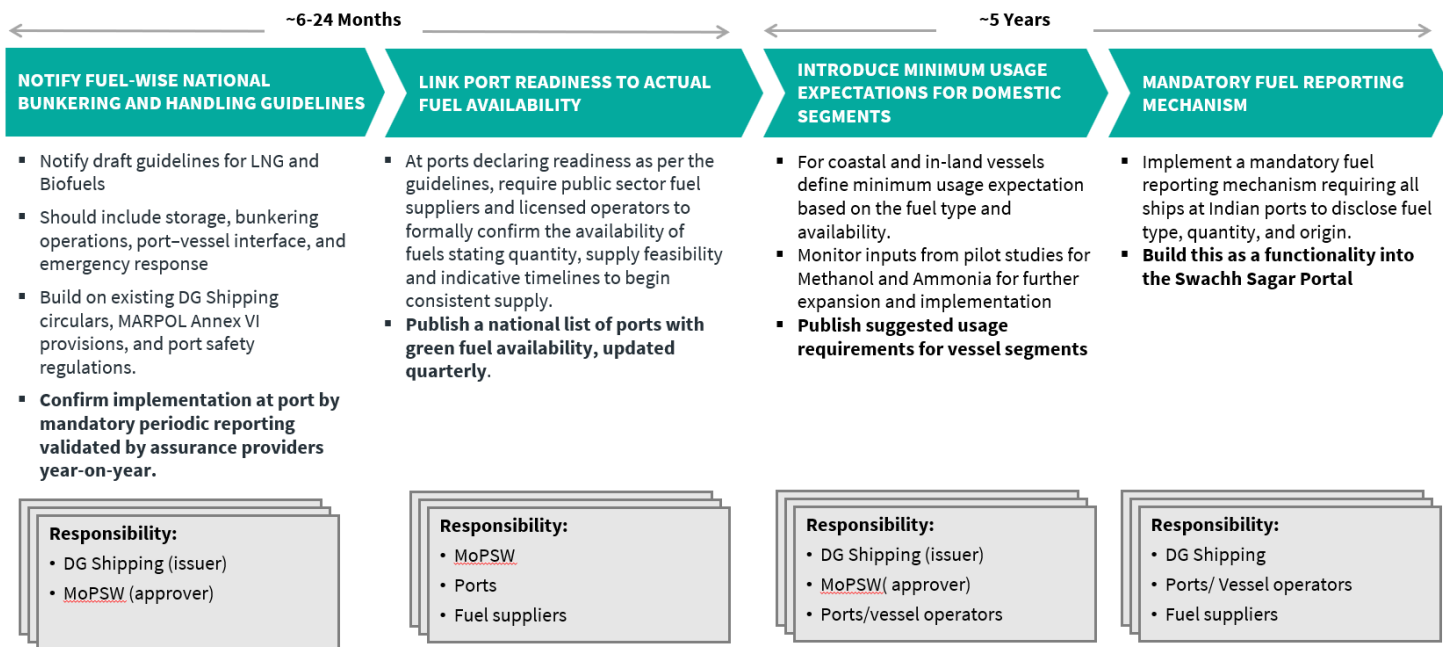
~6-24 Months

~5 Years

NOTIFY FUEL-WISE NATIONAL BUNKERING AND HANDLING GUIDELINES

- Notify draft guidelines for LNG and Biofuels
- Should include storage, bunkering operations, port–vessel interface, and emergency response
- Build on existing DG Shipping circulars, MARPOL Annex VI provisions, and port safety regulations.
- **Confirm implementation at port by mandatory periodic reporting validated by assurance providers year-on-year.**

Responsibility:
- DG Shipping (issuer)
- MoPSW (approver)

LINK PORT READINESS TO ACTUAL FUEL AVAILABILITY

- At ports declaring readiness as per the guidelines, require public sector fuel suppliers and licensed operators to formally confirm the availability of fuels stating quantity, supply feasibility and indicative timelines to begin consistent supply.
- **Publish a national list of ports with green fuel availability, updated quarterly**.

Responsibility:
- MoPSW
- Ports
- Fuel suppliers

INTRODUCE MINIMUM USAGE EXPECTATIONS FOR DOMESTIC SEGMENTS

- For coastal and in-land vessels define minimum usage expectation based on the fuel type and availability.
- Monitor inputs from pilot studies for Methanol and Ammonia for further expansion and implementation
- **Publish suggested usage requirements for vessel segments**

Responsibility:
- DG Shipping (issuer)
- MoPSW( approver)
- Ports/vessel operators

MANDATORY FUEL REPORTING MECHANISM

- Implement a mandatory fuel reporting mechanism requiring all ships at Indian ports to disclose fuel type, quantity, and origin.
- **Build this as a functionality into the Swachh Sagar Portal**

Responsibility:
- DG Shipping
- Ports/ Vessel operators
- Fuel suppliers